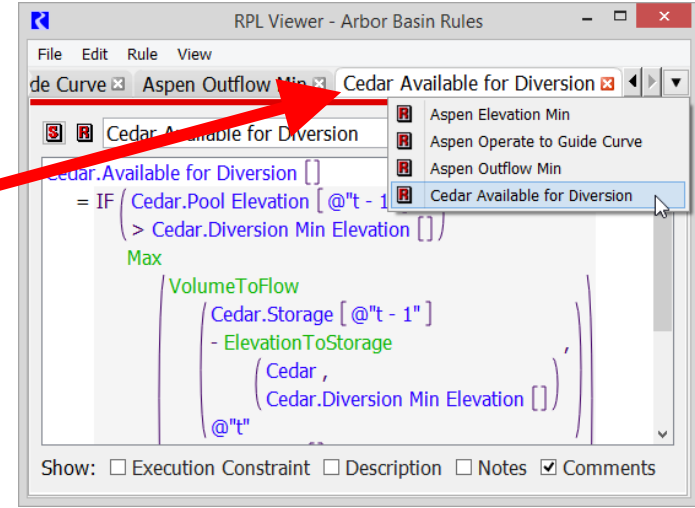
RPL Viewer - Arbor Basin Rules

File Edit Rule View

de Curve ☒ Aspen Outflow Min ☒ Cedar Available for Diversion ☒

S R Cedar Available for Diversion

Cedar.Available for Diversion [ ]
= IF ( Cedar.Pool Elevation [ @"t - 1
> Cedar.Diversion Min Elevation [ ] )
Max
( VolumeToFlow
( Cedar.Storage [ @"t - 1" ]
- ElevationToStorage
( Cedar ,
Cedar.Diversion Min Elevation [ ] ) ,
@"t"

R Aspen Elevation Min
R Aspen Operate to Guide Curve
R Aspen Outflow Min
R Cedar Available for Diversion

Show: ☐ Execution Constraint ☐ Description ☐ Notes ☑ Comments